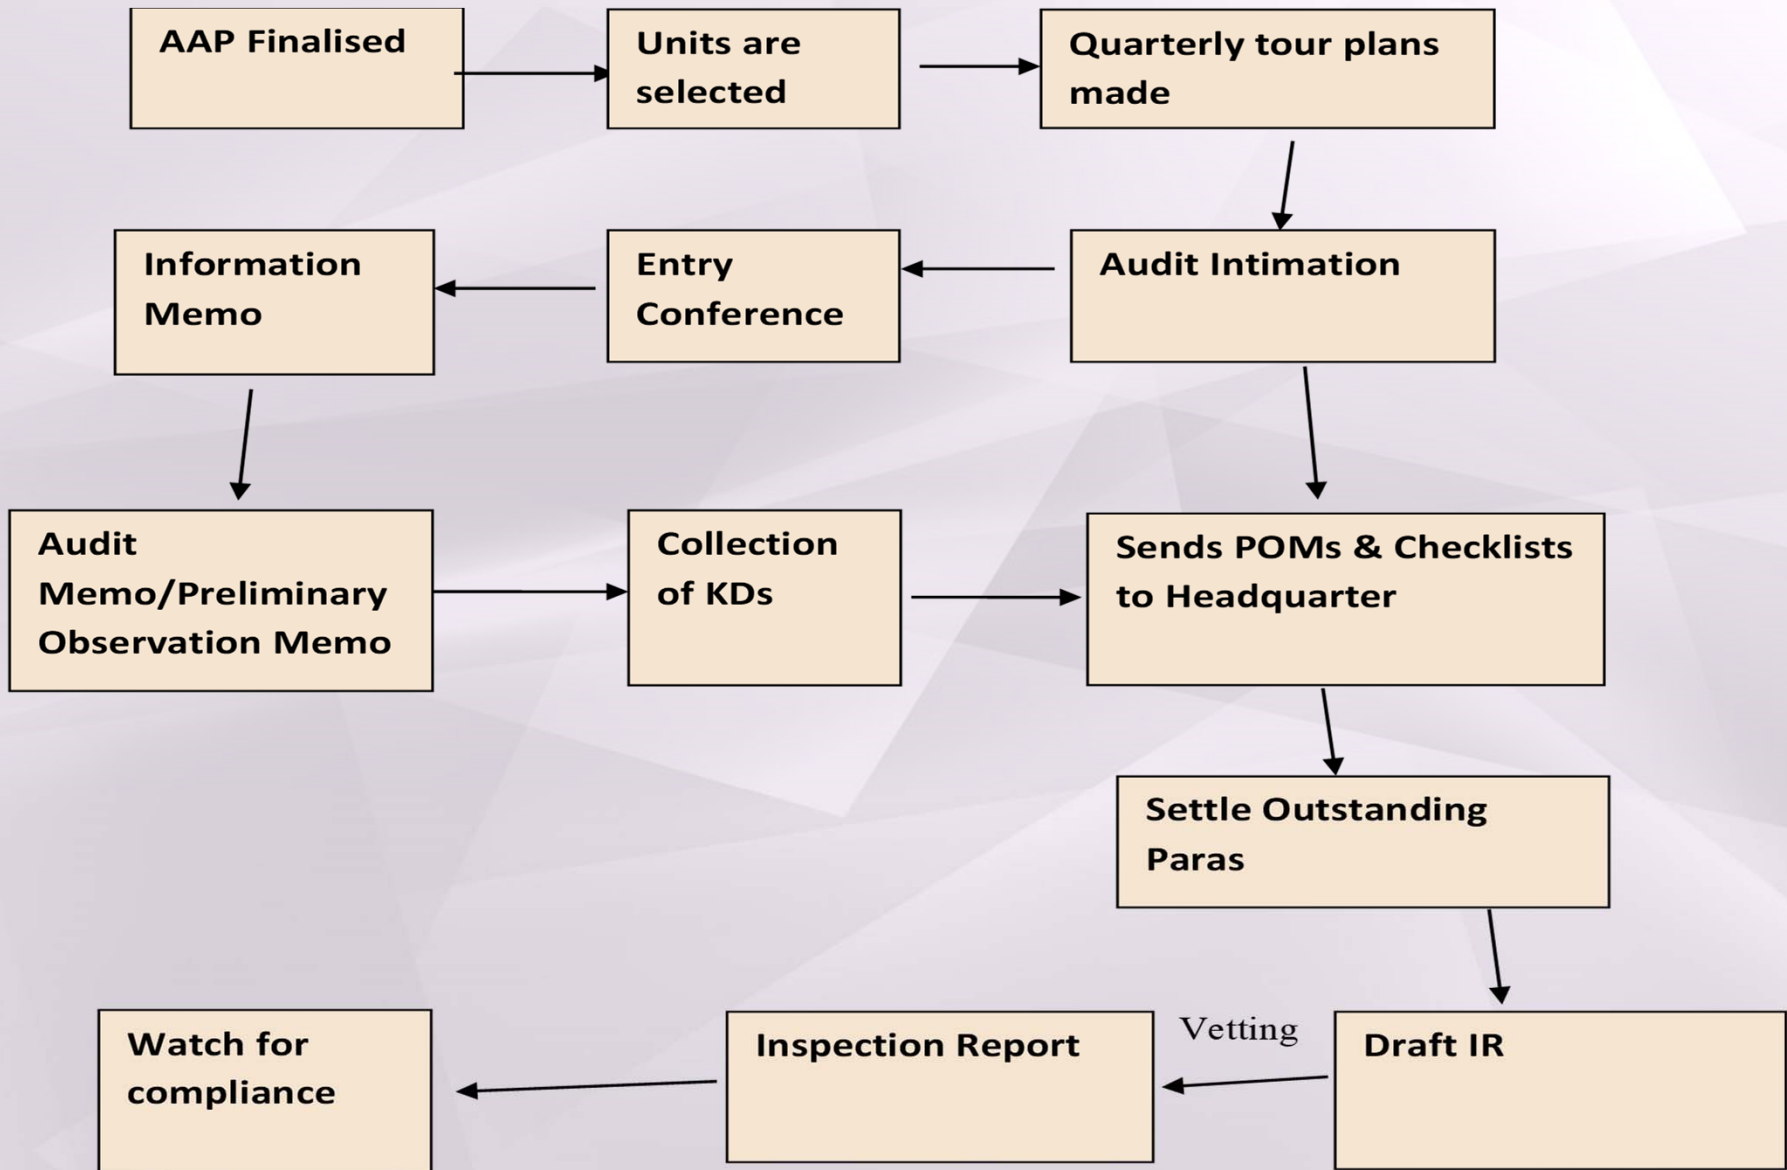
AAP Finalised

Units are selected

Quarterly tour plans made

Information Memo

Entry Conference

Audit Intimation

Audit Memo/Preliminary Observation Memo

Collection of KDs

Sends POMs & Checklists to Headquarter

Settle Outstanding Paras

Watch for compliance

Inspection Report

Vetting

Draft IR